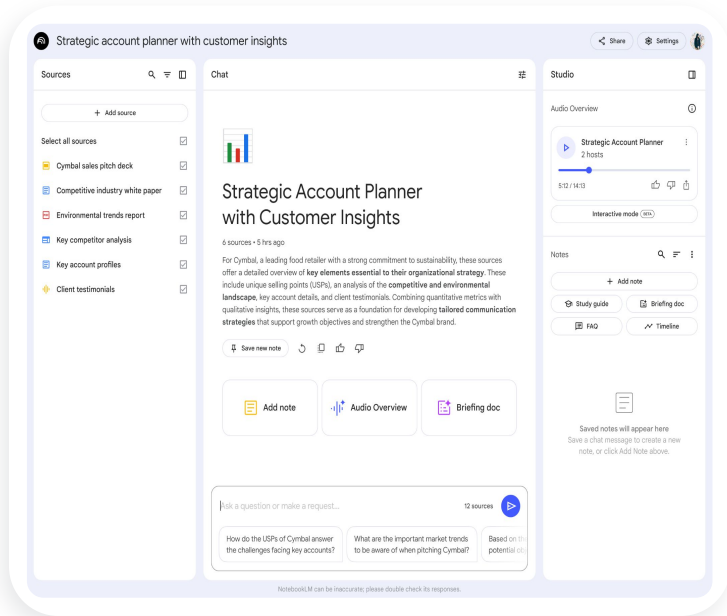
Strategic account planner with customer insights

Share
Settings

Sources

+ Add source

Select all sources

Cymbal sales pitch deck

Competitive industry white paper

Environmental trends report

Key competitor analysis

Key account profiles

Client testimonials

Chat

Strategic Account Planner with Customer Insights

6 sources • 5 hrs ago

For Cymbal, a leading food retailer with a strong commitment to sustainability, these sources offer a detailed overview of **key elements essential to their organizational strategy**. These include unique selling points (USPs), an analysis of the **competitive and environmental landscape**, key account details, and client testimonials. Combining quantitative metrics with qualitative insights, these sources serve as a foundation for developing **tailored communication strategies** that support growth objectives and strengthen the Cymbal brand.

Save new note

Add note

Audio Overview

Briefing doc

Ask a question or make a request...

12 sources

How do the USPs of Cymbal answer the challenges facing key accounts?

What are the important market trends to be aware of when pitching Cymbal?

Based on th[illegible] potential ob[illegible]

NotebookLM can be inaccurate; please double check its responses.

Studio

Audio Overview

Strategic Account Planner

2 hosts

5:12 / 14:13

Interactive mode BETA

Notes

+ Add note

Study guide

Briefing doc

FAQ

Timeline

Saved notes will appear here

Save a chat message to create a new note, or click Add Note above.